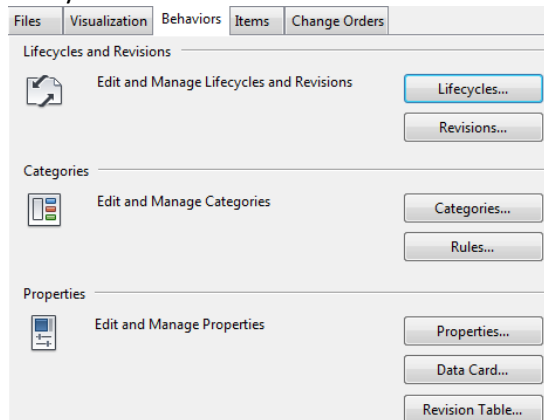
Files | Visualization | Behaviors | Items | Change Orders

Lifecycles and Revisions

Edit and Manage Lifecycles and Revisions

Lifecycles...

Revisions...

Categories

Edit and Manage Categories

Categories...

Rules...

Properties

Edit and Manage Properties

Properties...

Data Card...

Revision Table...